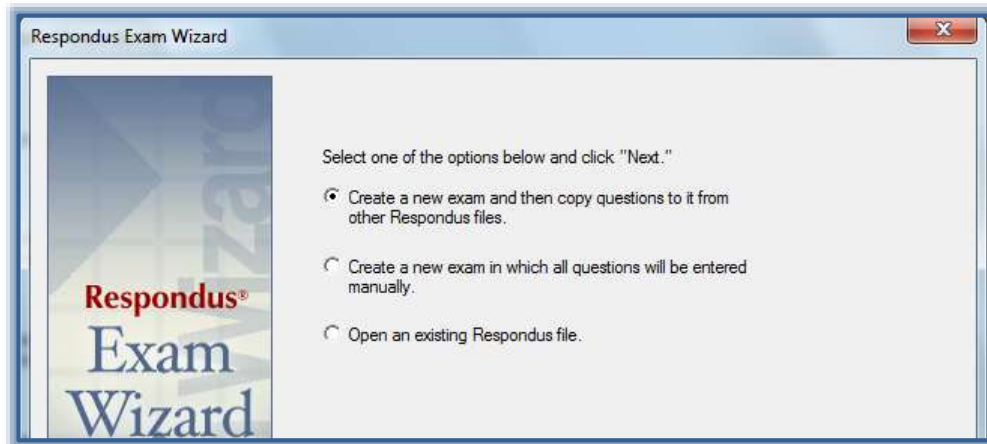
Respondus Exam Wizard

Wizard

Respondus®
Exam
Wizard

Select one of the options below and click "Next."

Create a new exam and then copy questions to it from other Respondus files.

Create a new exam in which all questions will be entered manually.

Open an existing Respondus file.